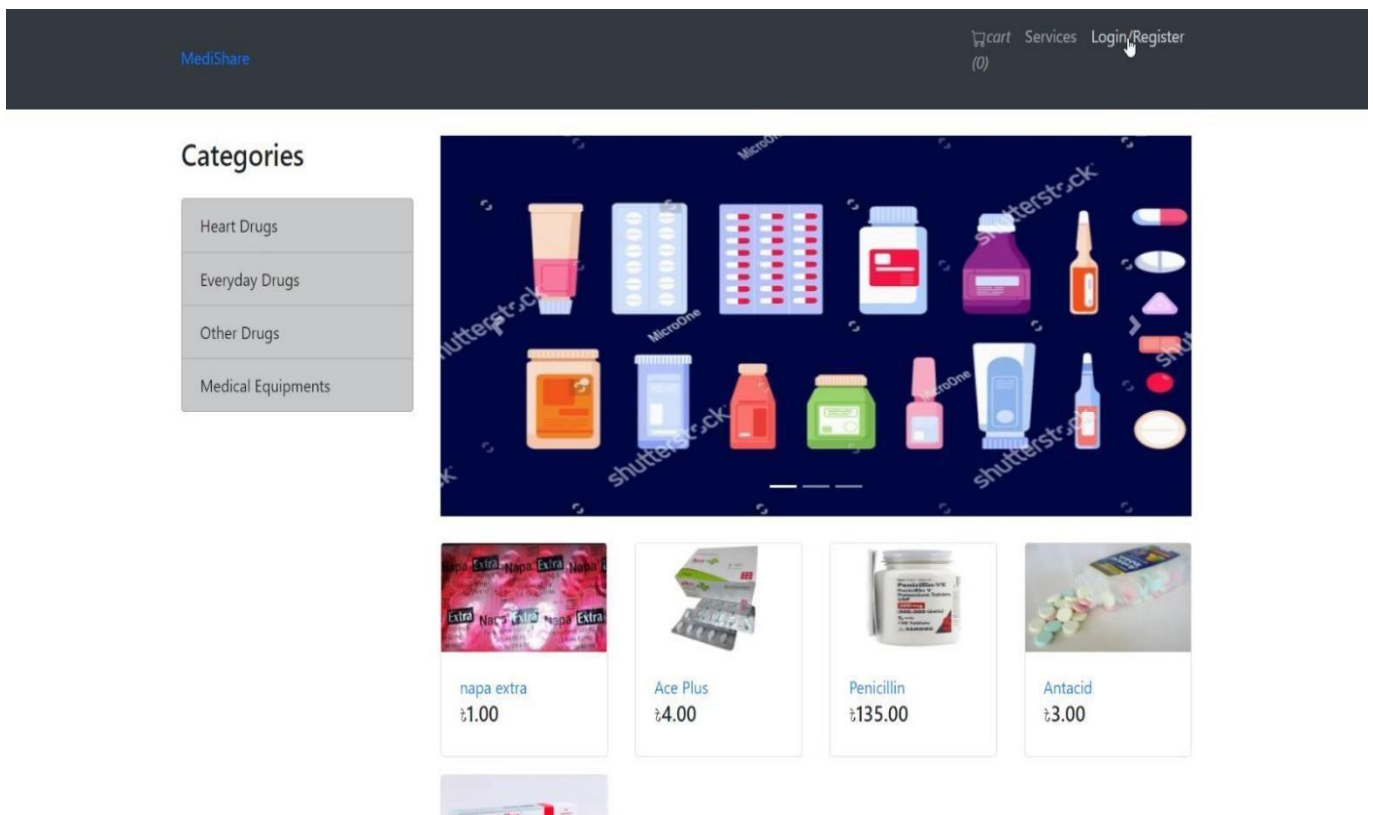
MediShare

cart (0) Services Login/Register

Categories

Heart Drugs

Everyday Drugs

Other Drugs

Medical Equipments

shutterstock MicroOne

napa extra
৳1.00

Ace Plus
৳4.00

Penicillin
৳135.00

Antacid
৳3.00